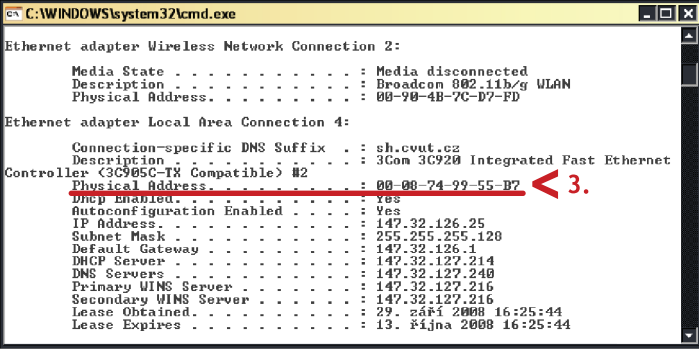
C:\WINDOWS\system32\cmd.exe

Ethernet adapter Wireless Network Connection 2:

Media State . . . . . . . . . . . : Media disconnected
Description . . . . . . . . . . . : Broadcom 802.11b/g WLAN
Physical Address. . . . . . . . . : 00-90-4B-7C-D7-FD

Ethernet adapter Local Area Connection 4:

Connection-specific DNS Suffix . : sh.cvut.cz
Description . . . . . . . . . . . : 3Com 3C920 Integrated Fast Ethernet Controller (3C905C-TX Compatible) #2
Physical Address. . . . . . . . . : 00-08-74-99-55-B7
Dhcp Enabled. . . . . . . . . . . : Yes
Autoconfiguration Enabled . . . . : Yes
IP Address. . . . . . . . . . . . : 147.32.126.25
Subnet Mask . . . . . . . . . . . : 255.255.255.128
Default Gateway . . . . . . . . . : 147.32.126.1
DHCP Server . . . . . . . . . . . : 147.32.127.214
DNS Servers . . . . . . . . . . . : 147.32.127.240
Primary WINS Server . . . . . . . : 147.32.127.216
Secondary WINS Server . . . . . . : 147.32.127.216
Lease Obtained. . . . . . . . . . : 29. září 2008 16:25:44
Lease Expires . . . . . . . . . . : 13. října 2008 16:25:44

3.